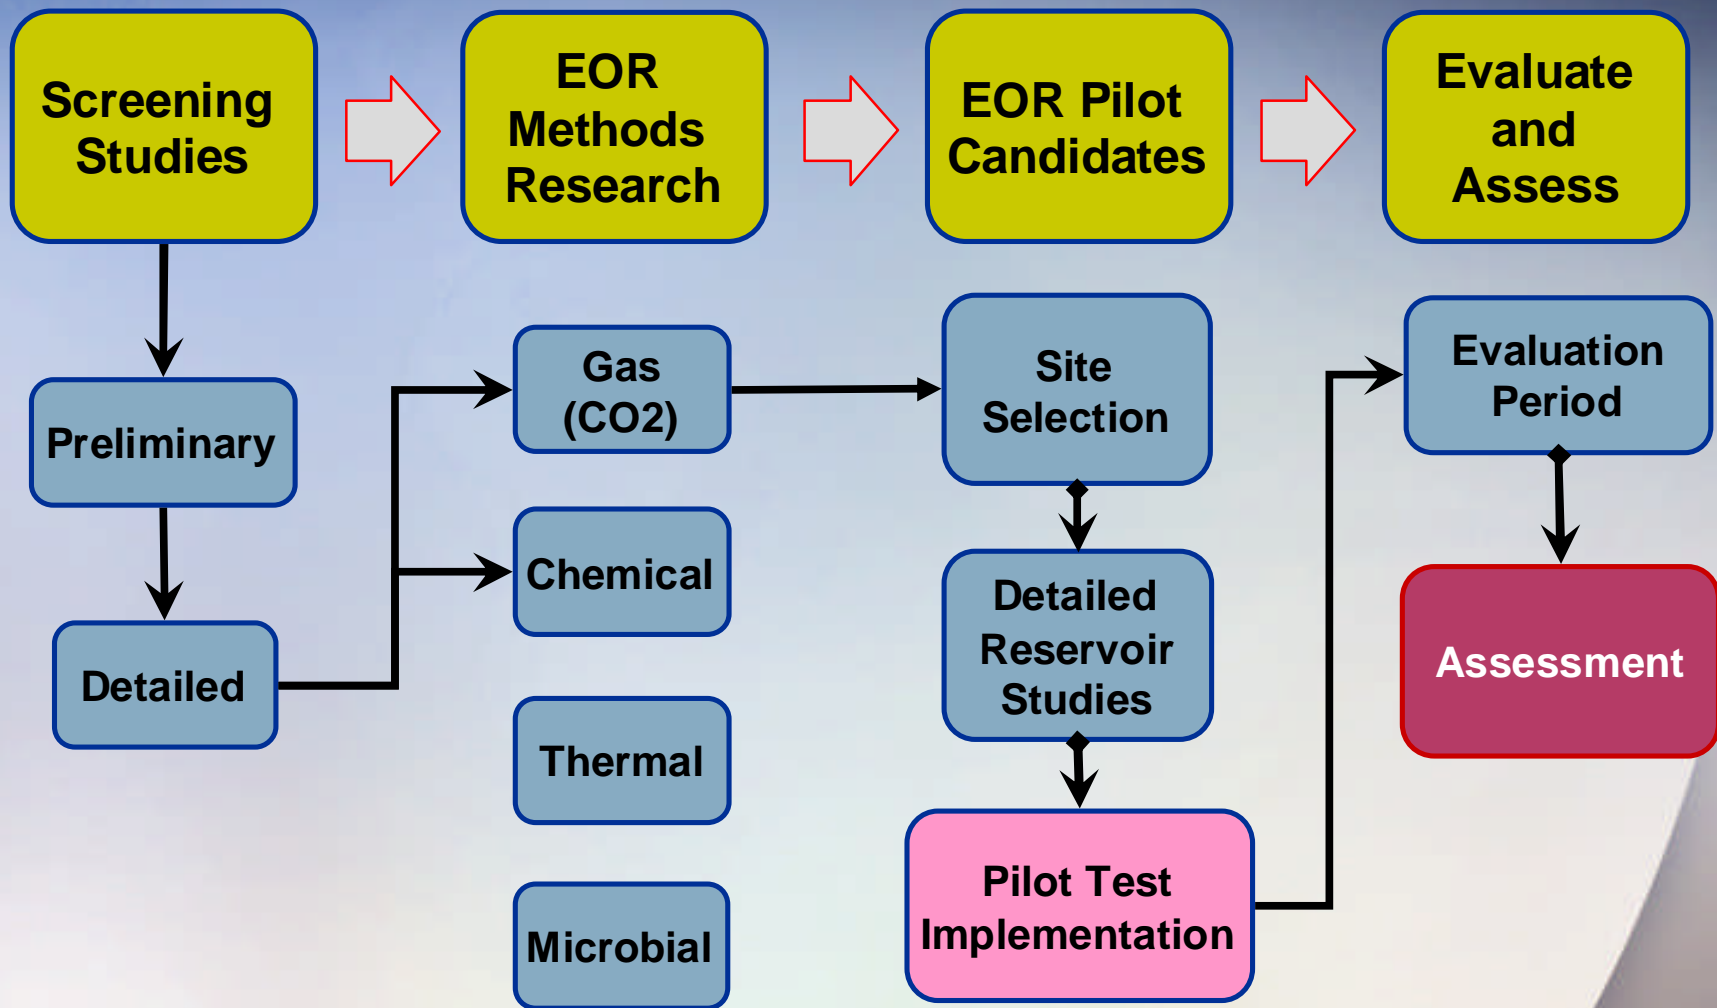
Screening Studies

EOR Methods Research

EOR Pilot Candidates

Evaluate and Assess

Preliminary

Detailed

Gas (CO2)

Chemical

Thermal

Microbial

Site Selection

Detailed Reservoir Studies

Pilot Test Implementation

Evaluation Period

Assessment